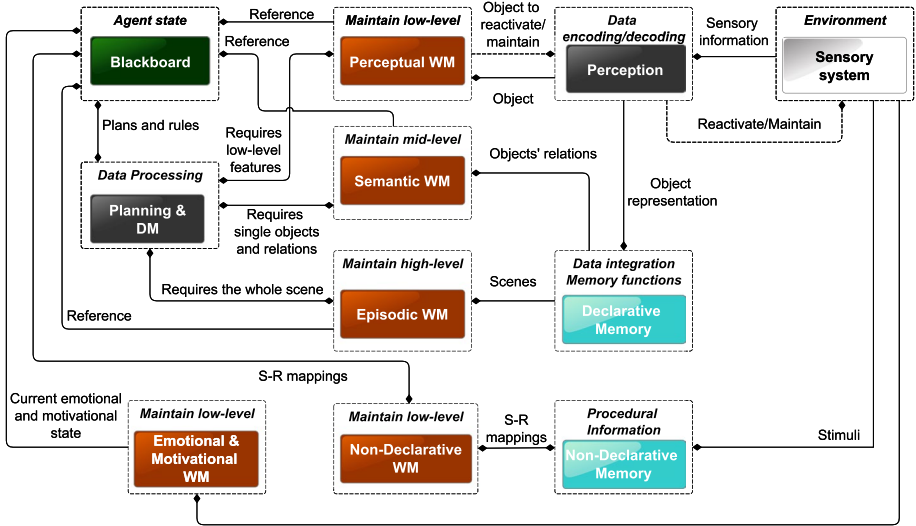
Agent state

Blackboard

Reference

Reference

Maintain low-level

Perceptual WM

Object to reactivate/ maintain

Data encoding/decoding

Perception

Sensory information

Environment

Sensory system

Object

Reactivate/Maintain

Plans and rules

Requires low-level features

Maintain mid-level

Semantic WM

Objects' relations

Data Processing

Planning & DM

Requires single objects and relations

Object representation

Maintain high-level

Episodic WM

Scenes

Data integration Memory functions

Declarative Memory

Requires the whole scene

Reference

S-R mappings

Current emotional and motivational state

Maintain low-level

Emotional & Motivational WM

Maintain low-level

Non-Declarative WM

S-R mappings

Procedural Information

Non-Declarative Memory

Stimuli